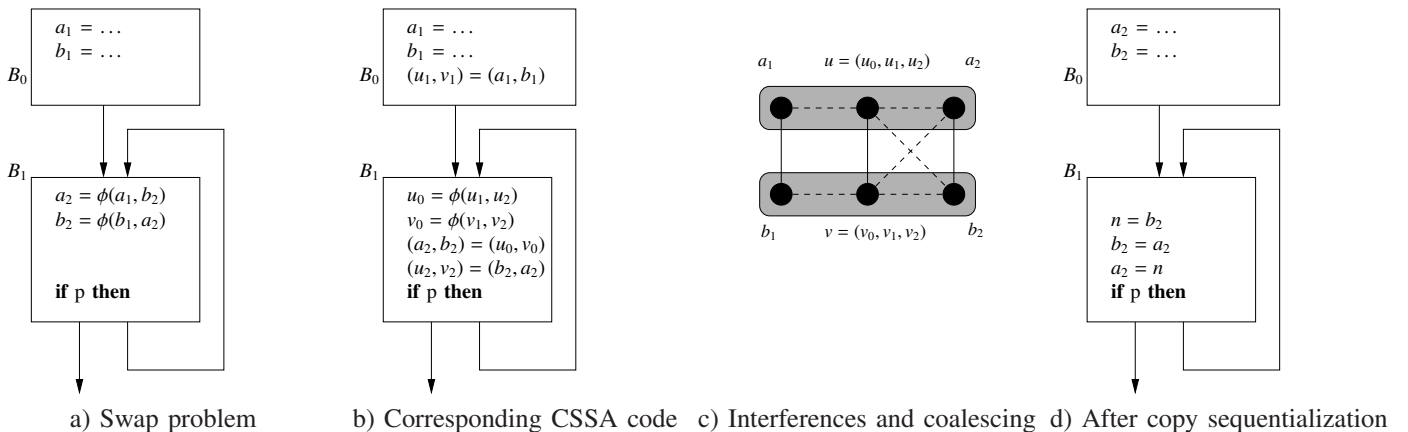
$a_1 = \dots$
$b_1 = \dots$

$B_0$

$B_1$

$a_2 = \phi(a_1, b_2)$
$b_2 = \phi(b_1, a_2)$

**if** p **then**

a) Swap problem

$a_1 = \dots$
$b_1 = \dots$
$(u_1, v_1) = (a_1, b_1)$

$B_0$

$B_1$

$u_0 = \phi(u_1, u_2)$
$v_0 = \phi(v_1, v_2)$
$(a_2, b_2) = (u_0, v_0)$
$(u_2, v_2) = (b_2, a_2)$
**if** p **then**

b) Corresponding CSSA code

$a_1$ $u = (u_0, u_1, u_2)$ $a_2$

$b_1$ $v = (v_0, v_1, v_2)$ $b_2$

c) Interferences and coalescing

$a_2 = \dots$
$b_2 = \dots$

$B_0$

$B_1$

$n = b_2$
$b_2 = a_2$
$a_2 = n$
**if** p **then**

d) After copy sequentialization